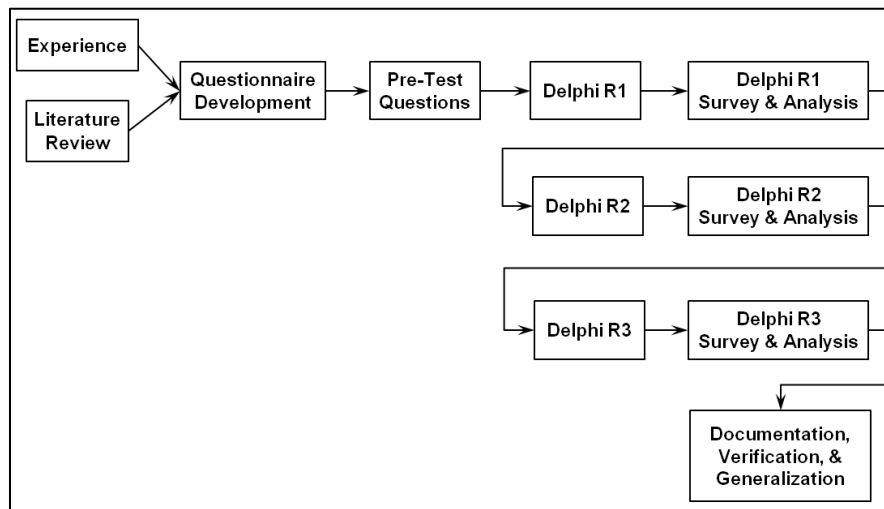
Experience

Literature Review

Questionnaire Development

Pre-Test Questions

Delphi R1

Delphi R1 Survey & Analysis

Delphi R2

Delphi R2 Survey & Analysis

Delphi R3

Delphi R3 Survey & Analysis

Documentation, Verification, & Generalization